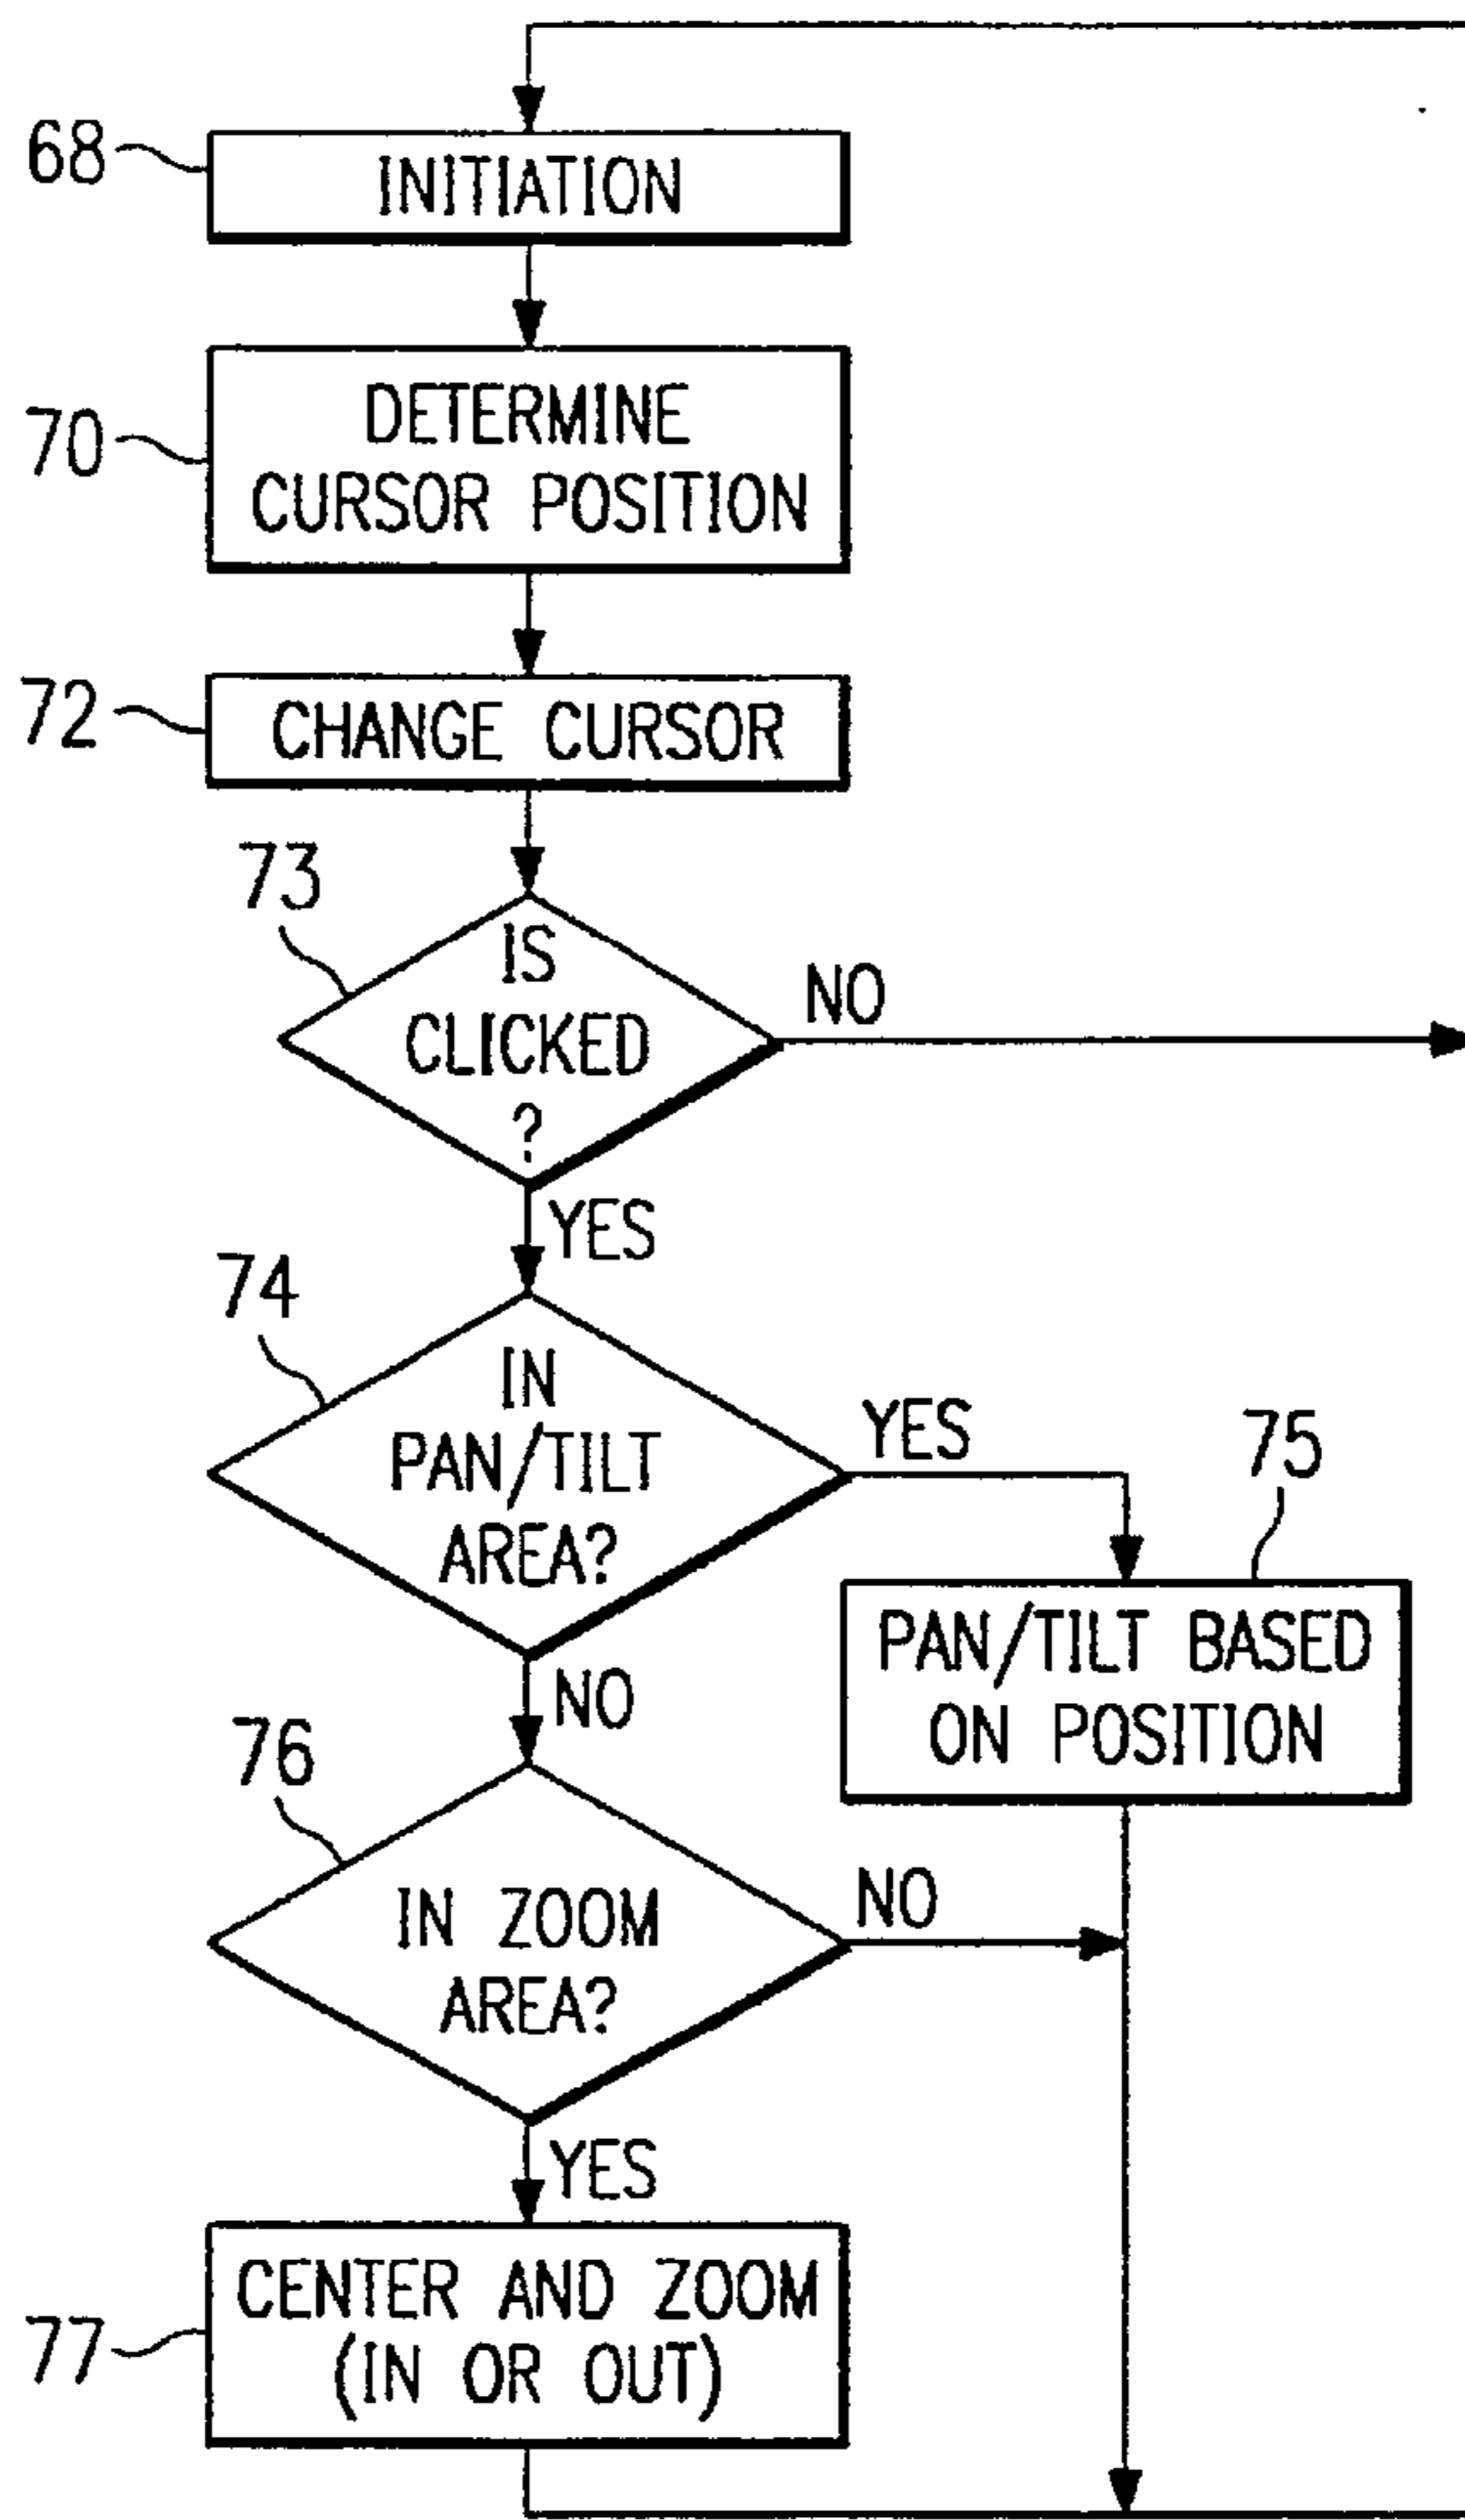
68
INITIATION

70
DETERMINE CURSOR POSITION

72
CHANGE CURSOR

73
IS CLICKED ?
NO
YES

74
IN PAN/TILT AREA?
YES
NO

75
PAN/TILT BASED ON POSITION

76
IN ZOOM AREA?
NO
YES

77
CENTER AND ZOOM (IN OR OUT)